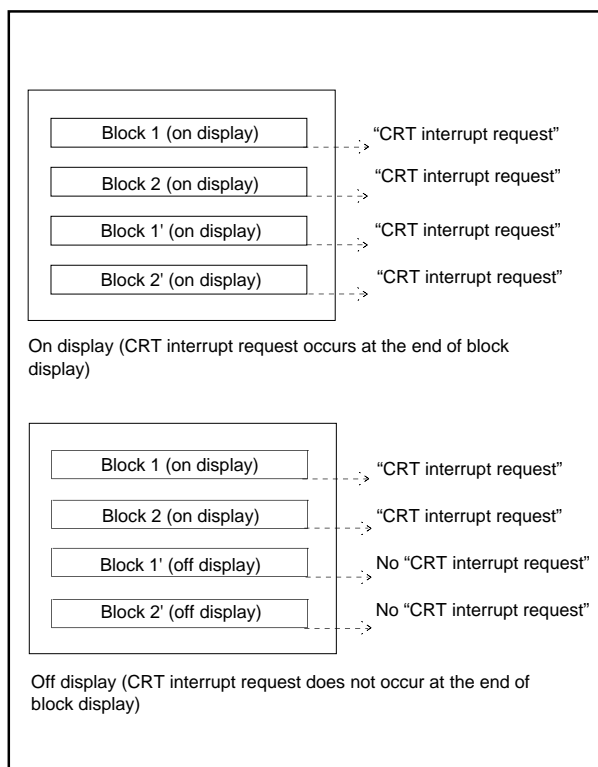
Block 1 (on display)
"CRT interrupt request"
Block 2 (on display)
"CRT interrupt request"
Block 1' (on display)
"CRT interrupt request"
Block 2' (on display)
"CRT interrupt request"

On display (CRT interrupt request occurs at the end of block display)

Block 1 (on display)
"CRT interrupt request"
Block 2 (on display)
"CRT interrupt request"
Block 1' (off display)
No "CRT interrupt request"
Block 2' (off display)
No "CRT interrupt request"

Off display (CRT interrupt request does not occur at the end of block display)